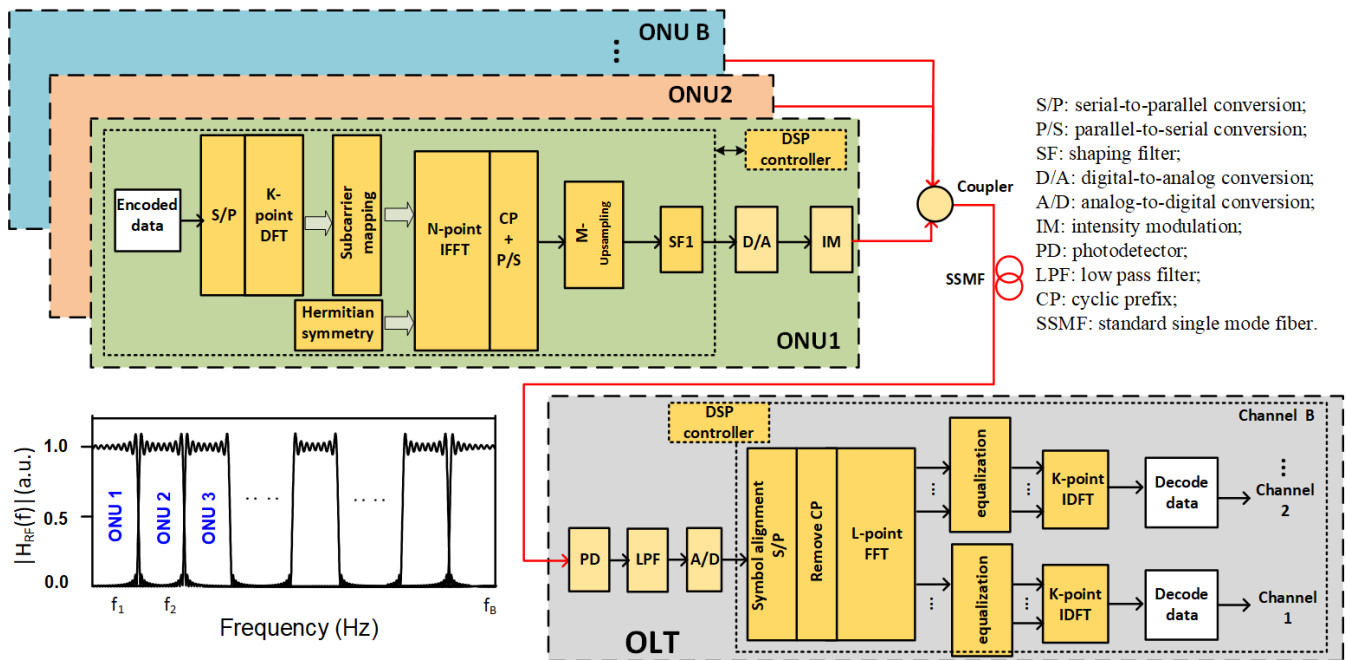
ONU B

ONU2

DSP controller

Encoded data

S/P

K-point DFT

Subcarrier mapping

N-point IFFT

CP + P/S

M-Upsampling

SF1

D/A

IM

Hermitian symmetry

ONU1

Coupler

SSMF

S/P: serial-to-parallel conversion;
P/S: parallel-to-serial conversion;
SF: shaping filter;
D/A: digital-to-analog conversion;
A/D: analog-to-digital conversion;
IM: intensity modulation;
PD: photodetector;
LPF: low pass filter;
CP: cyclic prefix;
SSMF: standard single mode fiber.

$|H_{RF}(f)|$ (a.u.)

1.0

0.5

0.0

ONU 1

ONU 2

ONU 3

$f_1$

$f_2$

$f_B$

Frequency (Hz)

DSP controller

Channel B

PD

LPF

A/D

Symbol alignment S/P

Remove CP

L-point FFT

equalization

K-point IDFT

Decode data

Channel 2

equalization

K-point IDFT

Decode data

Channel 1

OLT